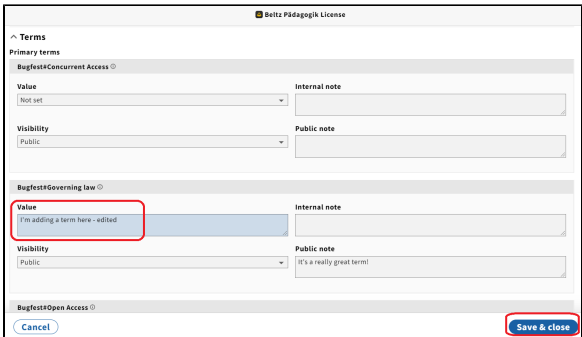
Beltz Pädagogik License

^ Terms

Primary terms

Bugfest#Concurrent Access ⓘ

Value

Not set

Internal note

Visibility

Public

Public note

Bugfest#Governing law ⓘ

Value

I'm adding a term here - edited

Internal note

Visibility

Public

Public note

It's a really great term!

Bugfest#Open Access ⓘ

Cancel

Save & close